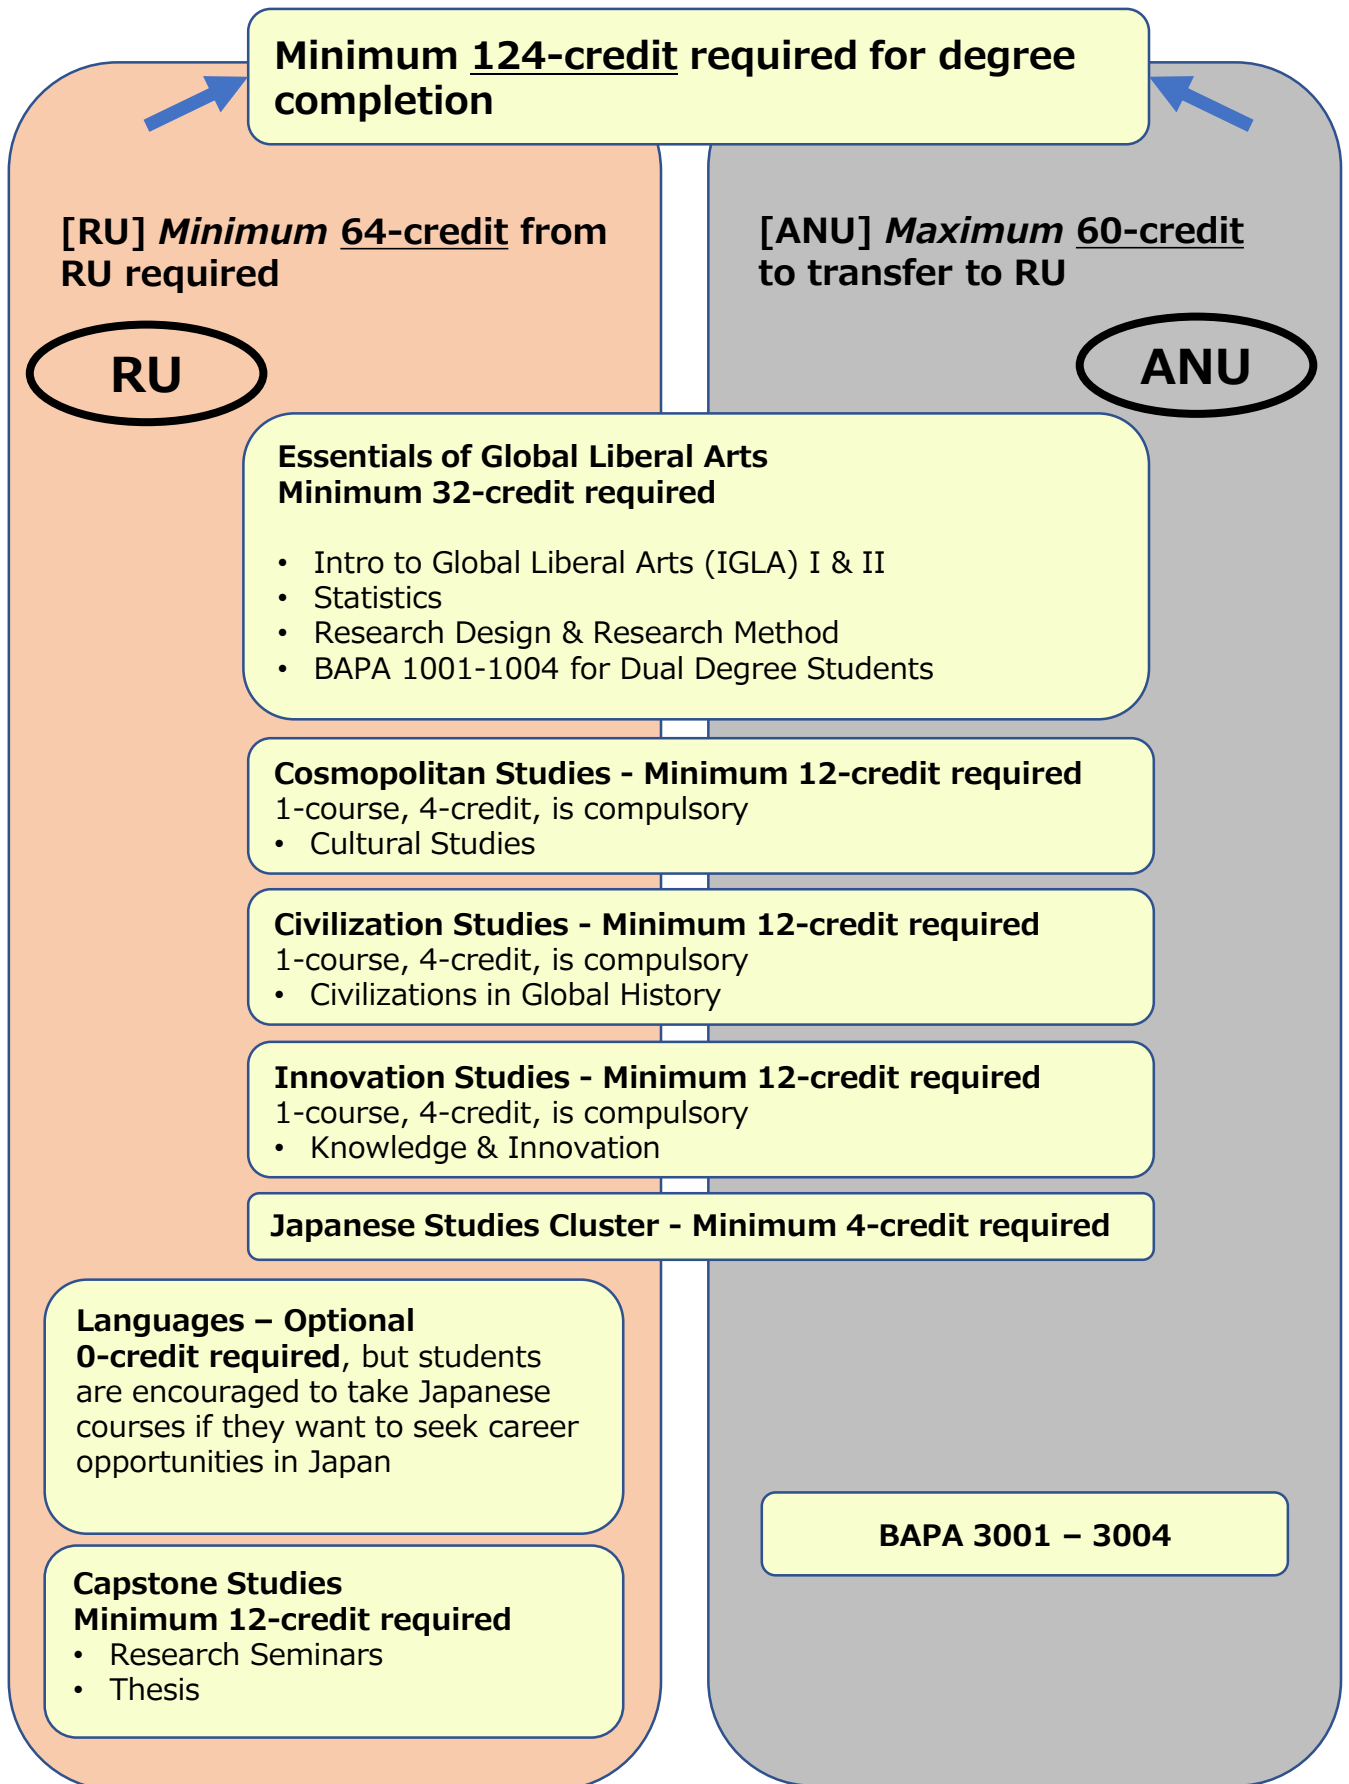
Minimum 124-credit required for degree completion

[RU] Minimum 64-credit from RU required

[ANU] Maximum 60-credit to transfer to RU

RU

ANU

Essentials of Global Liberal Arts
Minimum 32-credit required

• Intro to Global Liberal Arts (IGLA) I & II
• Statistics
• Research Design & Research Method
• BAPA 1001-1004 for Dual Degree Students

Cosmopolitan Studies - Minimum 12-credit required
1-course, 4-credit, is compulsory
• Cultural Studies

Civilization Studies - Minimum 12-credit required
1-course, 4-credit, is compulsory
• Civilizations in Global History

Innovation Studies - Minimum 12-credit required
1-course, 4-credit, is compulsory
• Knowledge & Innovation

Japanese Studies Cluster - Minimum 4-credit required

Languages – Optional
0-credit required, but students are encouraged to take Japanese courses if they want to seek career opportunities in Japan

Capstone Studies
Minimum 12-credit required
• Research Seminars
• Thesis

BAPA 3001 – 3004